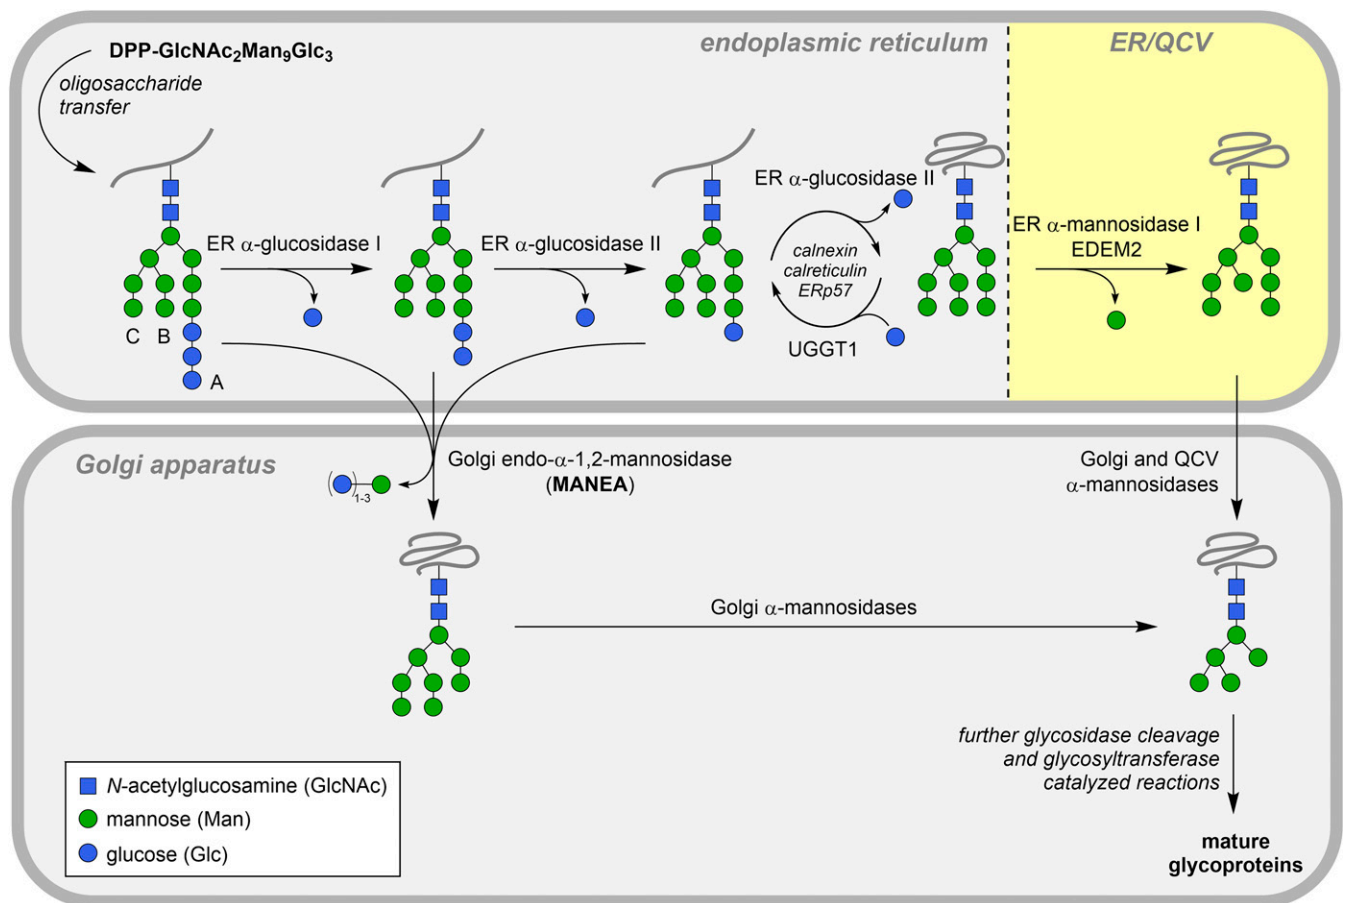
DPP-GlcNAc$_2$Man$_9$Glc$_3$

oligosaccharide transfer

endoplasmic reticulum

ER/QCV

C B A

ER $\alpha$-glucosidase I

ER $\alpha$-glucosidase II

ER $\alpha$-glucosidase II

calnexin calreticulin ERp57

UGGT1

ER $\alpha$-mannosidase I EDEM2

Golgi apparatus

$_{1-3}$

Golgi endo-$\alpha$-1,2-mannosidase (MANEA)

Golgi and QCV $\alpha$-mannosidases

Golgi $\alpha$-mannosidases

further glycosidase cleavage and glycosyltransferase catalyzed reactions

mature glycoproteins

N-acetylglucosamine (GlcNAc)
mannose (Man)
glucose (Glc)